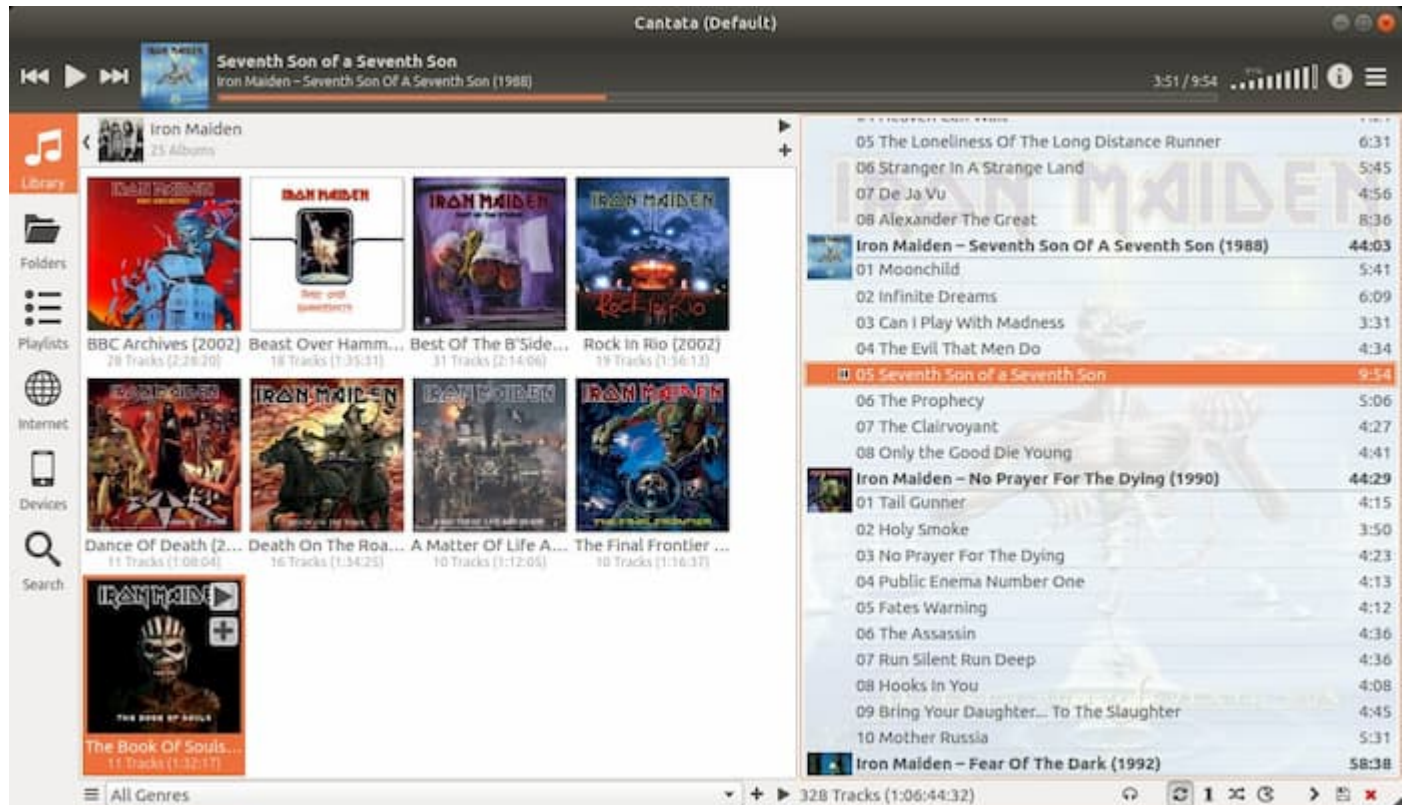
Cantata (Default)

Seventh Son of a Seventh Son
Iron Maiden – Seventh Son Of A Seventh Son (1988)

3:51 / 9:54

Library
Folders
Playlists
Internet
Devices
Search

Iron Maiden
25 Albums

BBC Archives (2002)
28 Tracks (2:26:20)
Beast Over Hamm...
18 Tracks (1:35:31)
Best Of The B'Side...
31 Tracks (2:14:06)
Rock In Rio (2002)
19 Tracks (1:56:13)
Dance Of Death (2...
11 Tracks (1:08:04)
Death On The Roa...
16 Tracks (1:34:25)
A Matter Of Life A...
10 Tracks (1:12:05)
The Final Frontier ...
10 Tracks (1:16:37)
The Book Of Souls...
11 Tracks (1:32:17)

All Genres

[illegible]
05 The Loneliness Of The Long Distance Runner 6:31
06 Stranger In A Strange Land 5:45
07 De Ja Vu 4:56
08 Alexander The Great 8:36
Iron Maiden – Seventh Son Of A Seventh Son (1988) 44:03
01 Moonchild 5:41
02 Infinite Dreams 6:09
03 Can I Play With Madness 3:31
04 The Evil That Men Do 4:34
05 Seventh Son of a Seventh Son 9:54
06 The Prophecy 5:06
07 The Clairvoyant 4:27
08 Only the Good Die Young 4:41
Iron Maiden – No Prayer For The Dying (1990) 44:29
01 Tail Gunner 4:15
02 Holy Smoke 3:50
03 No Prayer For The Dying 4:23
04 Public Enema Number One 4:13
05 Fates Warning 4:12
06 The Assassin 4:36
07 Run Silent Run Deep 4:36
08 Hooks In You 4:08
09 Bring Your Daughter... To The Slaughter 4:45
10 Mother Russia 5:31
Iron Maiden – Fear Of The Dark (1992) 58:38

328 Tracks (1:06:44:32)
1